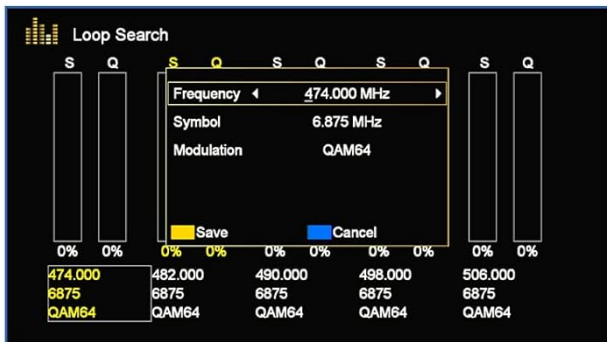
Loop Search

S Q S Q S Q S Q S Q

Frequency ◀ 474.000 MHz ▶
Symbol 6.875 MHz
Modulation QAM64

Save Cancel

0% 0% 0% 0% 0% 0% 0% 0% 0% 0%

| 474.000 | 482.000 | 490.000 | 498.000 | 506.000 |
|---|---|---|---|---|
| 6875 | 6875 | 6875 | 6875 | 6875 |
| QAM64 | QAM64 | QAM64 | QAM64 | QAM64 |